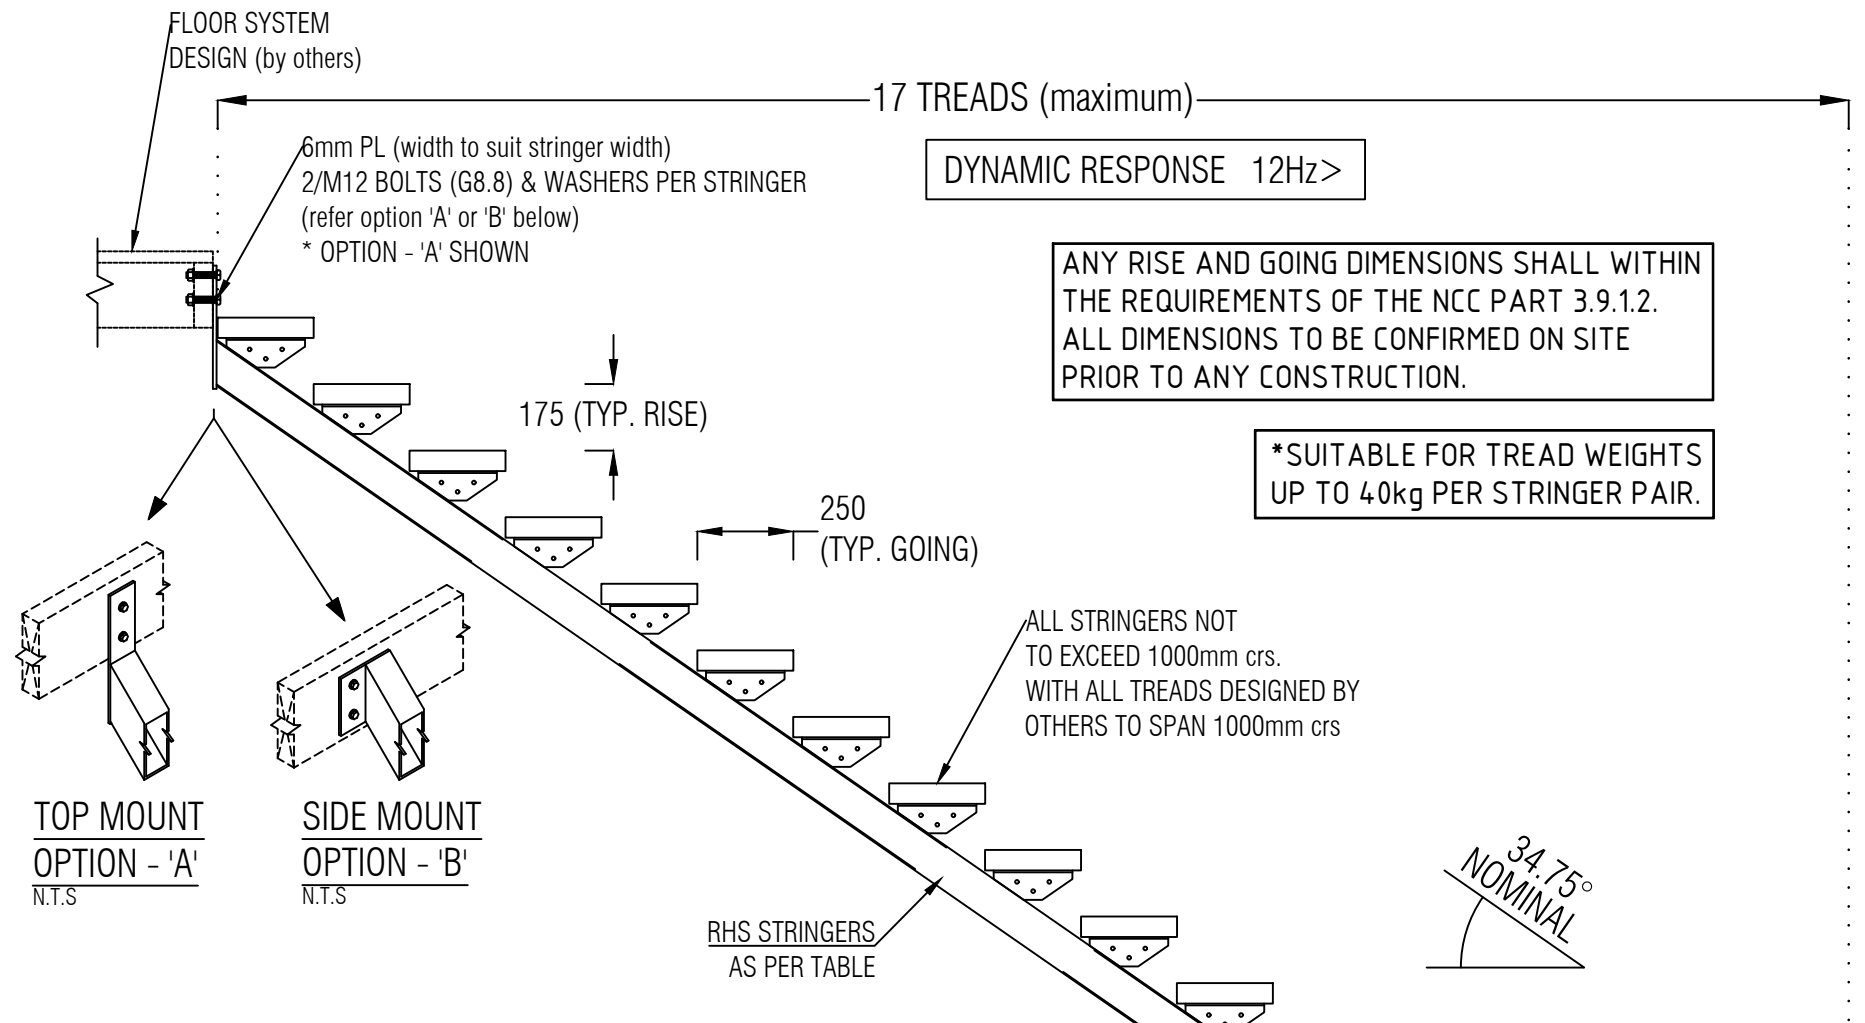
FLOOR SYSTEM
DESIGN (by others)

17 TREADS (maximum)

6mm PL (width to suit stringer width)
2/M12 BOLTS (G8.8) & WASHERS PER STRINGER
(refer option 'A' or 'B' below)
* OPTION - 'A' SHOWN

DYNAMIC RESPONSE 12Hz>

ANY RISE AND GOING DIMENSIONS SHALL WITHIN THE REQUIREMENTS OF THE NCC PART 3.9.1.2. ALL DIMENSIONS TO BE CONFIRMED ON SITE PRIOR TO ANY CONSTRUCTION.

175 (TYP. RISE)

*SUITABLE FOR TREAD WEIGHTS UP TO 40kg PER STRINGER PAIR.

250
(TYP. GOING)

ALL STRINGERS NOT TO EXCEED 1000mm crs.
WITH ALL TREADS DESIGNED BY OTHERS TO SPAN 1000mm crs

TOP MOUNT
OPTION - 'A'
N.T.S

SIDE MOUNT
OPTION - 'B'
N.T.S

RHS STRINGERS
AS PER TABLE

34.75°
NOMINAL